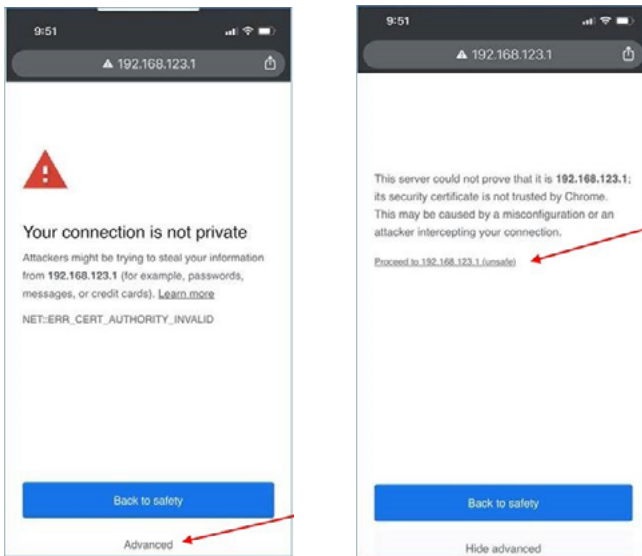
9:51

192.168.123.1

Your connection is not private

Attackers might be trying to steal your information from **192.168.123.1** (for example, passwords, messages, or credit cards). Learn more

NET::ERR_CERT_AUTHORITY_INVALID

Back to safety

Advanced

9:51

192.168.123.1

This server could not prove that it is **192.168.123.1**; its security certificate is not trusted by Chrome. This may be caused by a misconfiguration or an attacker intercepting your connection.

Proceed to 192.168.123.1 (unsafe)

Back to safety

Hide advanced